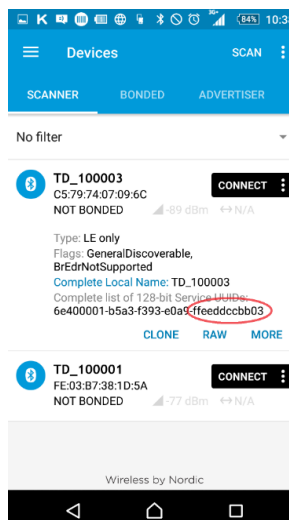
84% 10:3

Devices

SCAN

SCANNER

BONDED

ADVERTISER

No filter

TD_100003

C5:79:74:07:09:6C

NOT BONDED

-89 dBm

N/A

CONNECT

Type: LE only

Flags: GeneralDiscoverable, BrEdrNotSupported

Complete Local Name: TD_100003

Complete list of 128-bit Service UUIDs: 6e400001-b5a3-f393-e0a9-ffeeddccbb03

CLONE

RAW

MORE

TD_100001

FE:03:B7:38:1D:5A

NOT BONDED

-77 dBm

N/A

CONNECT

Wireless by Nordic